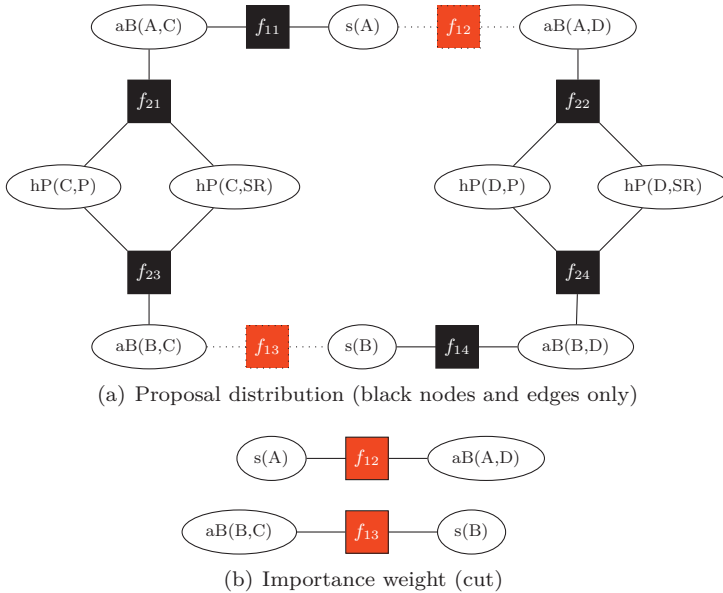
aB(A,C) $f_{11}$ s(A) $f_{12}$ aB(A,D)

$f_{21}$ $f_{22}$

hP(C,P) hP(C,SR) hP(D,P) hP(D,SR)

$f_{23}$ $f_{24}$

aB(B,C) $f_{13}$ s(B) $f_{14}$ aB(B,D)

(a) Proposal distribution (black nodes and edges only)

s(A) $f_{12}$ aB(A,D)

aB(B,C) $f_{13}$ s(B)

(b) Importance weight (cut)